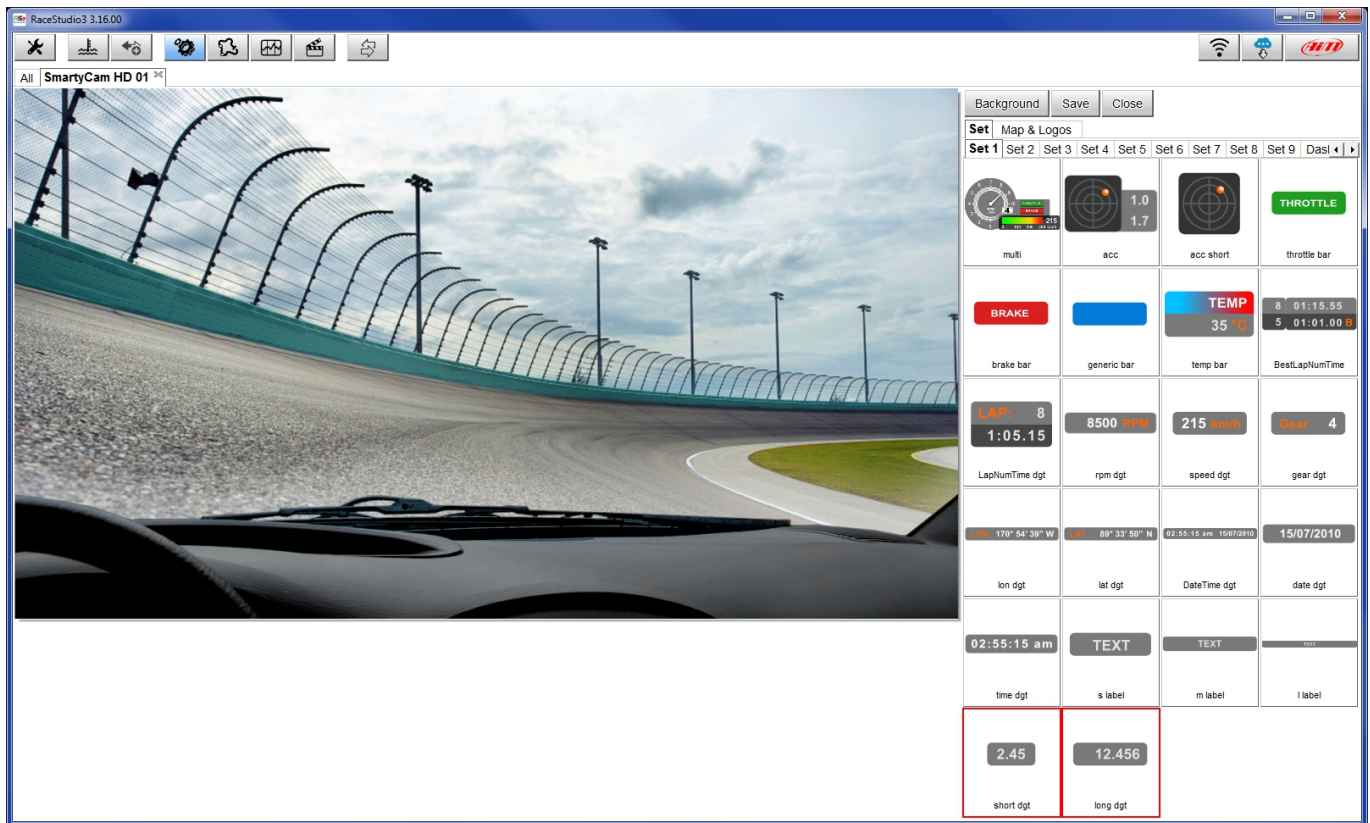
RaceStudio3 3.16.00

All SmartyCam HD 01

Background Save Close

Set Map & Logos

Set 1 Set 2 Set 3 Set 4 Set 5 Set 6 Set 7 Set 8 Set 9 Dasl

THROTTLE
BRAKE
215

1.0
1.7

multi | acc | acc short | THROTTLE throttle bar

BRAKE brake bar | generic bar | TEMP 35 °C temp bar | 8 01:15.55 5 01:01.00 B BestLapNumTime

LAP: 8 1:05.15 LapNumTime dgt | 8500 RPM rpm dgt | 215 km/h speed dgt | Gear 4 gear dgt

LON 170° 54' 39" W lon dgt | LAT 89° 33' 50" N lat dgt | 02:55:15 am 15/07/2010 DateTime dgt | 15/07/2010 date dgt

02:55:15 am time dgt | TEXT s label | TEXT m label | TEXT l label

2.45 short dgt | 12.456 long dgt